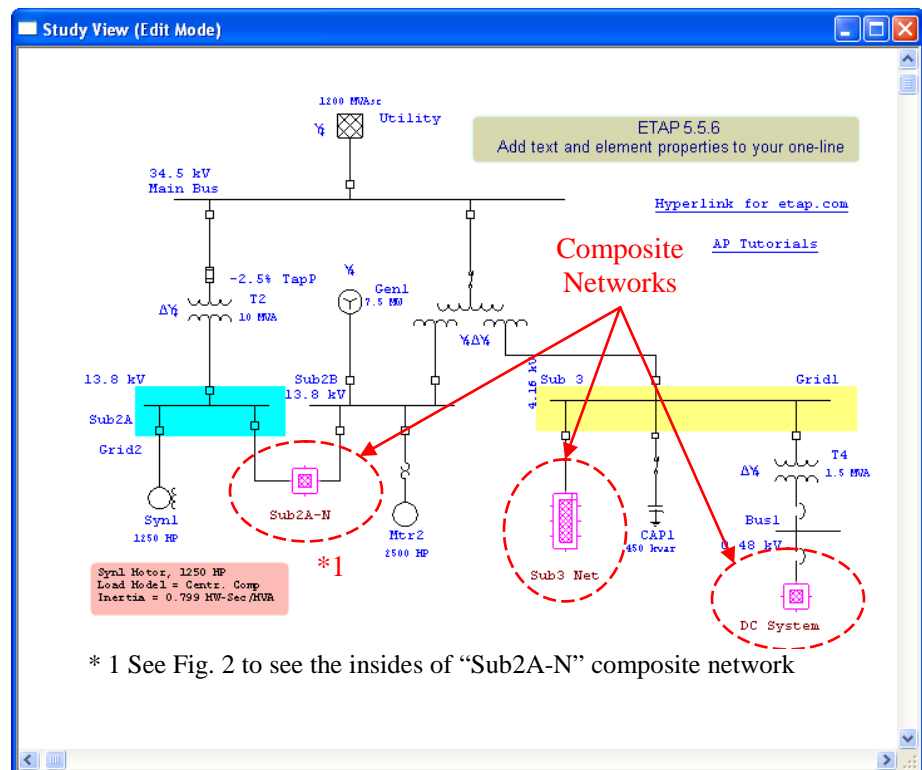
Study View (Edit Mode)

1200 MVAsc
Utility

ETAP 5.5.6
Add text and element properties to your one-line

34.5 kV
Main Bus

Hyperlink for etap.com

Composite Networks

AP Tutorials

-2.5% TapP
T2
10 MVA

Gen1
7.5 MW

13.8 kV
Sub2A
Grid2

Sub2B
13.8 kV

4.16 kV
Sub 3

Grid1

T4
1.5 MVA

Sub2A-N

Syn1
1250 HP

Mtr2
2500 HP

*1

Sub3 Net

CAP1
450 kvar

Bus1
0.48 kV

DC System

Syn1 Motor, 1250 HP
Load Model = Centr. Comp
Inertia = 0.799 MW-Sec/MVA

* 1 See Fig. 2 to see the insides of “Sub2A-N” composite network